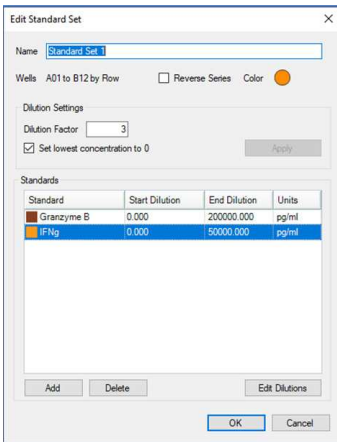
Edit Standard Set ×

Name Standard Set 1

Wells A01 to B12 by Row Reverse Series Color

Dilution Settings

Dilution Factor 3

Set lowest concentration to 0

Apply

Standards

| Standard | Start Dilution | End Dilution | Units |
|---|---|---|---|
| Granzyme B | 0.000 | 200000.000 | pg/ml |
| IFNg | 0.000 | 50000.000 | pg/ml |

Add Delete Edit Dilutions

OK Cancel